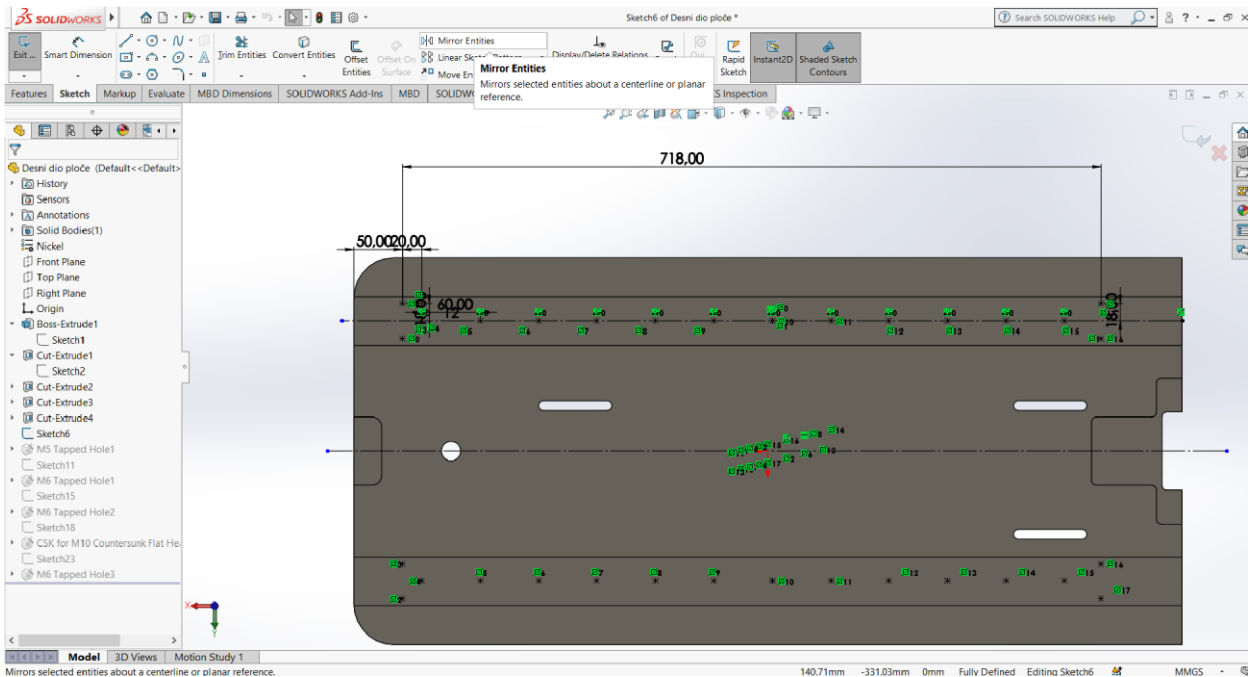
SOLIDWORKS

Sketch6 of Desni dio ploče *

Search SOLIDWORKS Help

Exit Sketch Smart Dimension Trim Entities Convert Entities Offset Entities Offset On Surface Mirror Entities Linear Sketch Pattern Move Entities Display/Delete Relations Rapid Sketch Instant2D Shaded Sketch Contours

Mirror Entities
Mirrors selected entities about a centerline or planar reference.

Features Sketch Markup Evaluate MBD Dimensions SOLIDWORKS Add-Ins MBD SOLIDW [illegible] S Inspection

Desni dio ploče (Default<<Default>
History
Sensors
Annotations
Solid Bodies(1)
Nickel
Front Plane
Top Plane
Right Plane
Origin
Boss-Extrude1
Sketch1
Cut-Extrude1
Sketch2
Cut-Extrude2
Cut-Extrude3
Cut-Extrude4
Sketch6
M5 Tapped Hole1
Sketch11
M6 Tapped Hole1
Sketch15
M6 Tapped Hole2
Sketch18
CSK for M10 Countersunk Flat He
Sketch23
M6 Tapped Hole3

718,00
50,00
20,00
60,00
12
18,00

Model 3D Views Motion Study 1

Mirrors selected entities about a centerline or planar reference.
140.71mm -331.03mm 0mm Fully Defined Editing Sketch6 MMGS